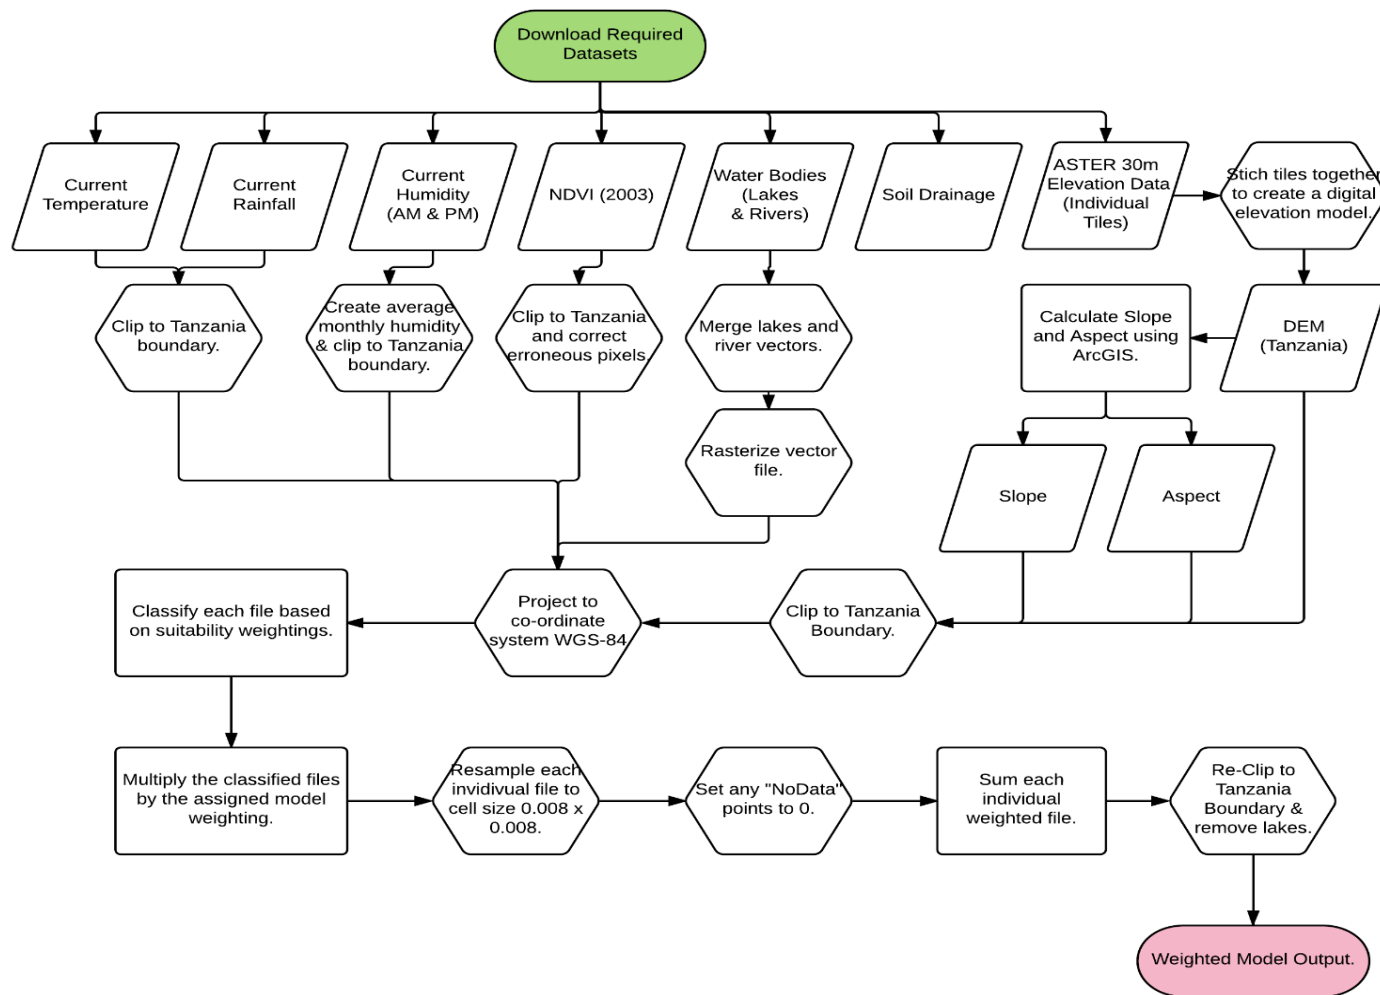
Download Required Datasets

Current Temperature

Current Rainfall

Current Humidity (AM & PM)

NDVI (2003)

Water Bodies (Lakes & Rivers)

Soil Drainage

ASTER 30m Elevation Data (Individual Tiles)

Stich tiles together to create a digital elevation model.

Clip to Tanzania boundary.

Create average monthly humidity & clip to Tanzania boundary.

Clip to Tanzania and correct erroneous pixels.

Merge lakes and river vectors.

Calculate Slope and Aspect using ArcGIS.

DEM (Tanzania)

Rasterize vector file.

Slope

Aspect

Classify each file based on suitability weightings.

Project to co-ordinate system WGS-84

Clip to Tanzania Boundary.

Multiply the classified files by the assigned model weighting.

Resample each invidivual file to cell size 0.008 x 0.008.

Set any "NoData" points to 0.

Sum each individual weighted file.

Re-Clip to Tanzania Boundary & remove lakes.

Weighted Model Output.